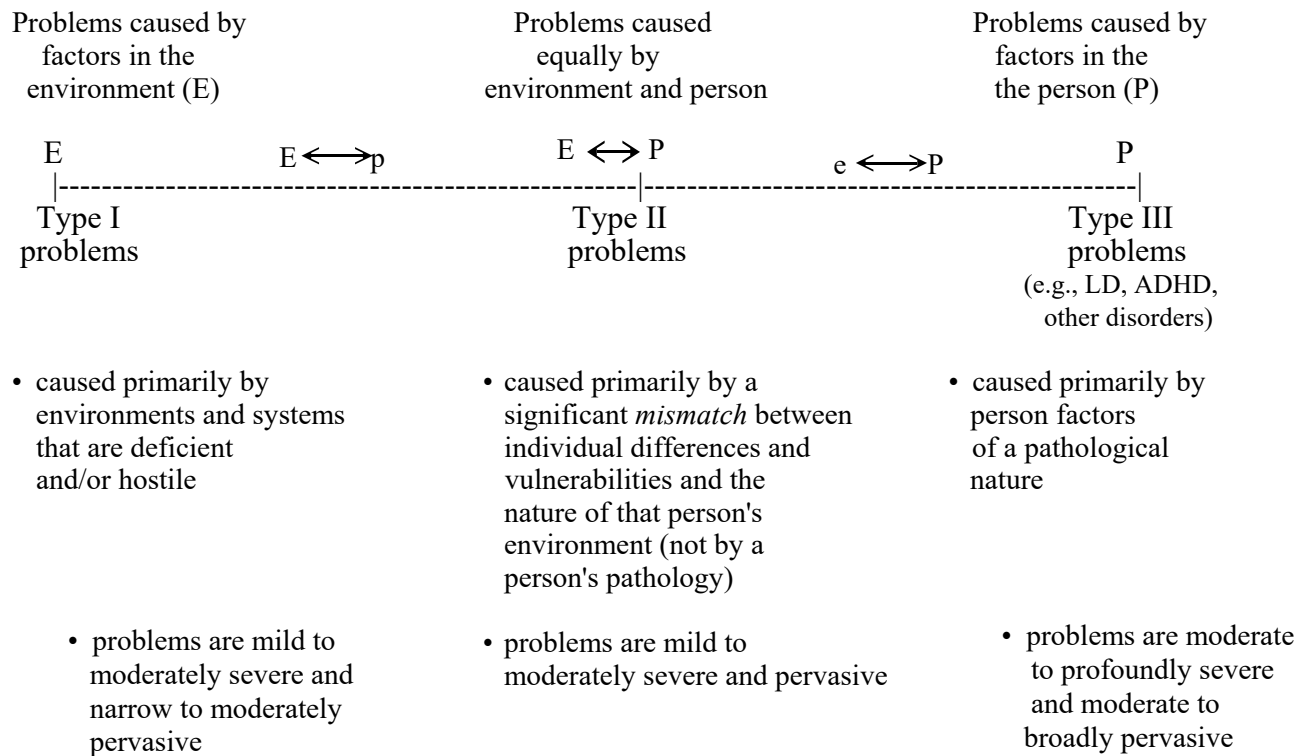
Problems caused by factors in the environment (E)

Problems caused equally by environment and person

Problems caused by factors in the the person (P)

E

$E \longleftrightarrow p$

$E \longleftrightarrow P$

$e \longleftrightarrow P$

P

|--------------------------------------------------|--------------------------------------------------|

Type I problems

Type II problems

Type III problems (e.g., LD, ADHD, other disorders)

• caused primarily by environments and systems that are deficient and/or hostile

• caused primarily by a significant *mismatch* between individual differences and vulnerabilities and the nature of that person's environment (not by a person's pathology)

• caused primarily by person factors of a pathological nature

• problems are mild to moderately severe and narrow to moderately pervasive

• problems are mild to moderately severe and pervasive

• problems are moderate to profoundly severe and moderate to broadly pervasive